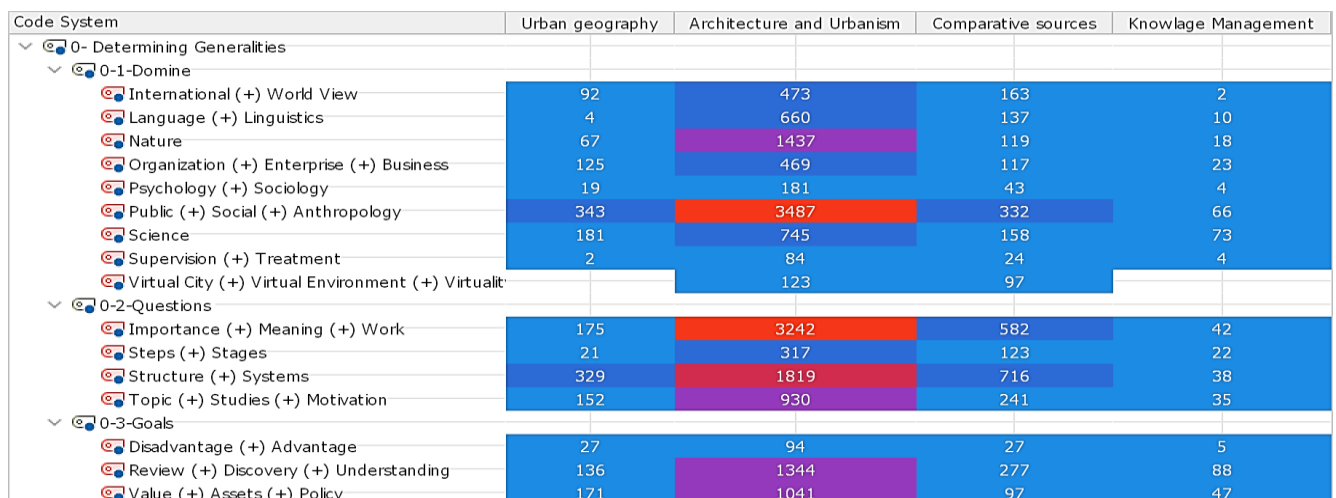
| Code System | Urban geography | Architecture and Urbanism | Comparative sources | Knowlage Management |
|---|---|---|---|---|
| 0- Determining Generalities | | | | |
| 0-1-Domine | | | | |
| International (+) World View | 92 | 473 | 163 | 2 |
| Language (+) Linguistics | 4 | 660 | 137 | 10 |
| Nature | 67 | 1437 | 119 | 18 |
| Organization (+) Enterprise (+) Business | 125 | 469 | 117 | 23 |
| Psychology (+) Sociology | 19 | 181 | 43 | 4 |
| Public (+) Social (+) Anthropology | 343 | 3487 | 332 | 66 |
| Science | 181 | 745 | 158 | 73 |
| Supervision (+) Treatment | 2 | 84 | 24 | 4 |
| Virtual City (+) Virtual Environment (+) Virtualit | | 123 | 97 | |
| 0-2-Questions | | | | |
| Importance (+) Meaning (+) Work | 175 | 3242 | 582 | 42 |
| Steps (+) Stages | 21 | 317 | 123 | 22 |
| Structure (+) Systems | 329 | 1819 | 716 | 38 |
| Topic (+) Studies (+) Motivation | 152 | 930 | 241 | 35 |
| 0-3-Goals | | | | |
| Disadvantage (+) Advantage | 27 | 94 | 27 | 5 |
| Review (+) Discovery (+) Understanding | 136 | 1344 | 277 | 88 |
| Value (+) Assets (+) Policy | 171 | 1041 | 97 | 47 |